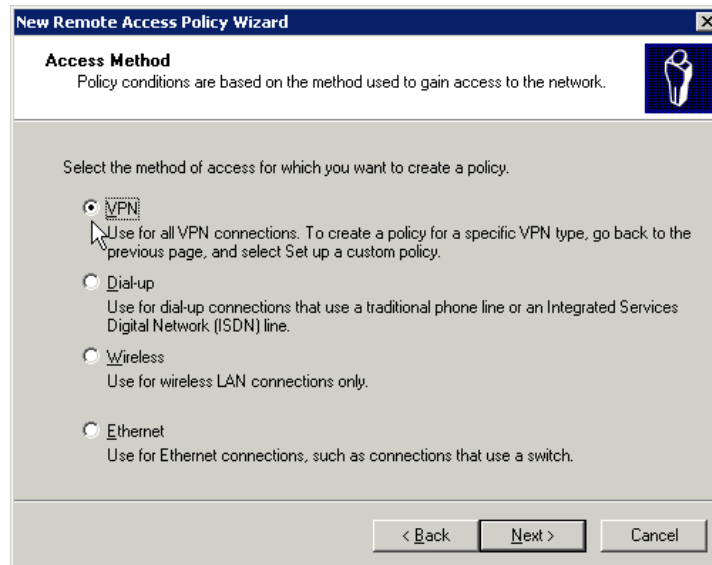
New Remote Access Policy Wizard

Access Method
Policy conditions are based on the method used to gain access to the network.

Select the method of access for which you want to create a policy.

VPN
Use for all VPN connections. To create a policy for a specific VPN type, go back to the previous page, and select Set up a custom policy.

Dial-up
Use for dial-up connections that use a traditional phone line or an Integrated Services Digital Network (ISDN) line.

Wireless
Use for wireless LAN connections only.

Ethernet
Use for Ethernet connections, such as connections that use a switch.

< Back
Next >
Cancel